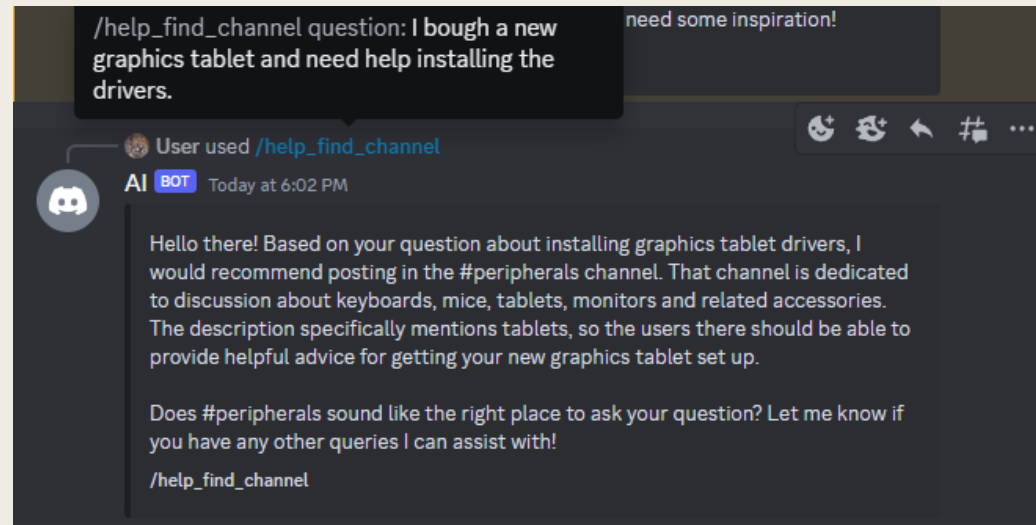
/help_find_channel question: I bough a new graphics tablet and need help installing the drivers.

need some inspiration!

User used /help_find_channel

AI BOT Today at 6:02 PM

Hello there! Based on your question about installing graphics tablet drivers, I would recommend posting in the #peripherals channel. That channel is dedicated to discussion about keyboards, mice, tablets, monitors and related accessories. The description specifically mentions tablets, so the users there should be able to provide helpful advice for getting your new graphics tablet set up.

Does #peripherals sound like the right place to ask your question? Let me know if you have any other queries I can assist with!

/help_find_channel